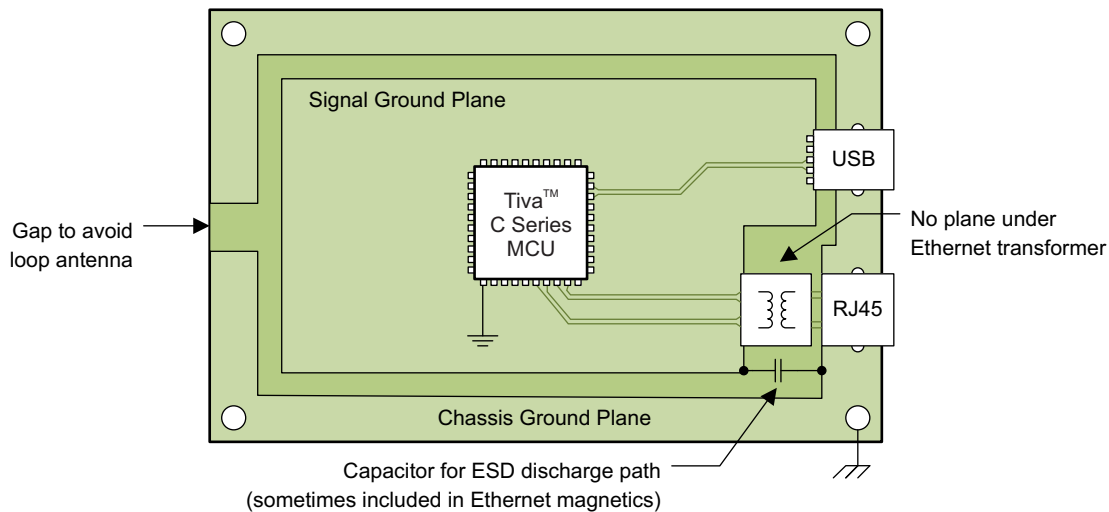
Signal Ground Plane

USB

Tiva™ C Series MCU

No plane under Ethernet transformer

Gap to avoid loop antenna

RJ45

Chassis Ground Plane

Capacitor for ESD discharge path (sometimes included in Ethernet magnetics)